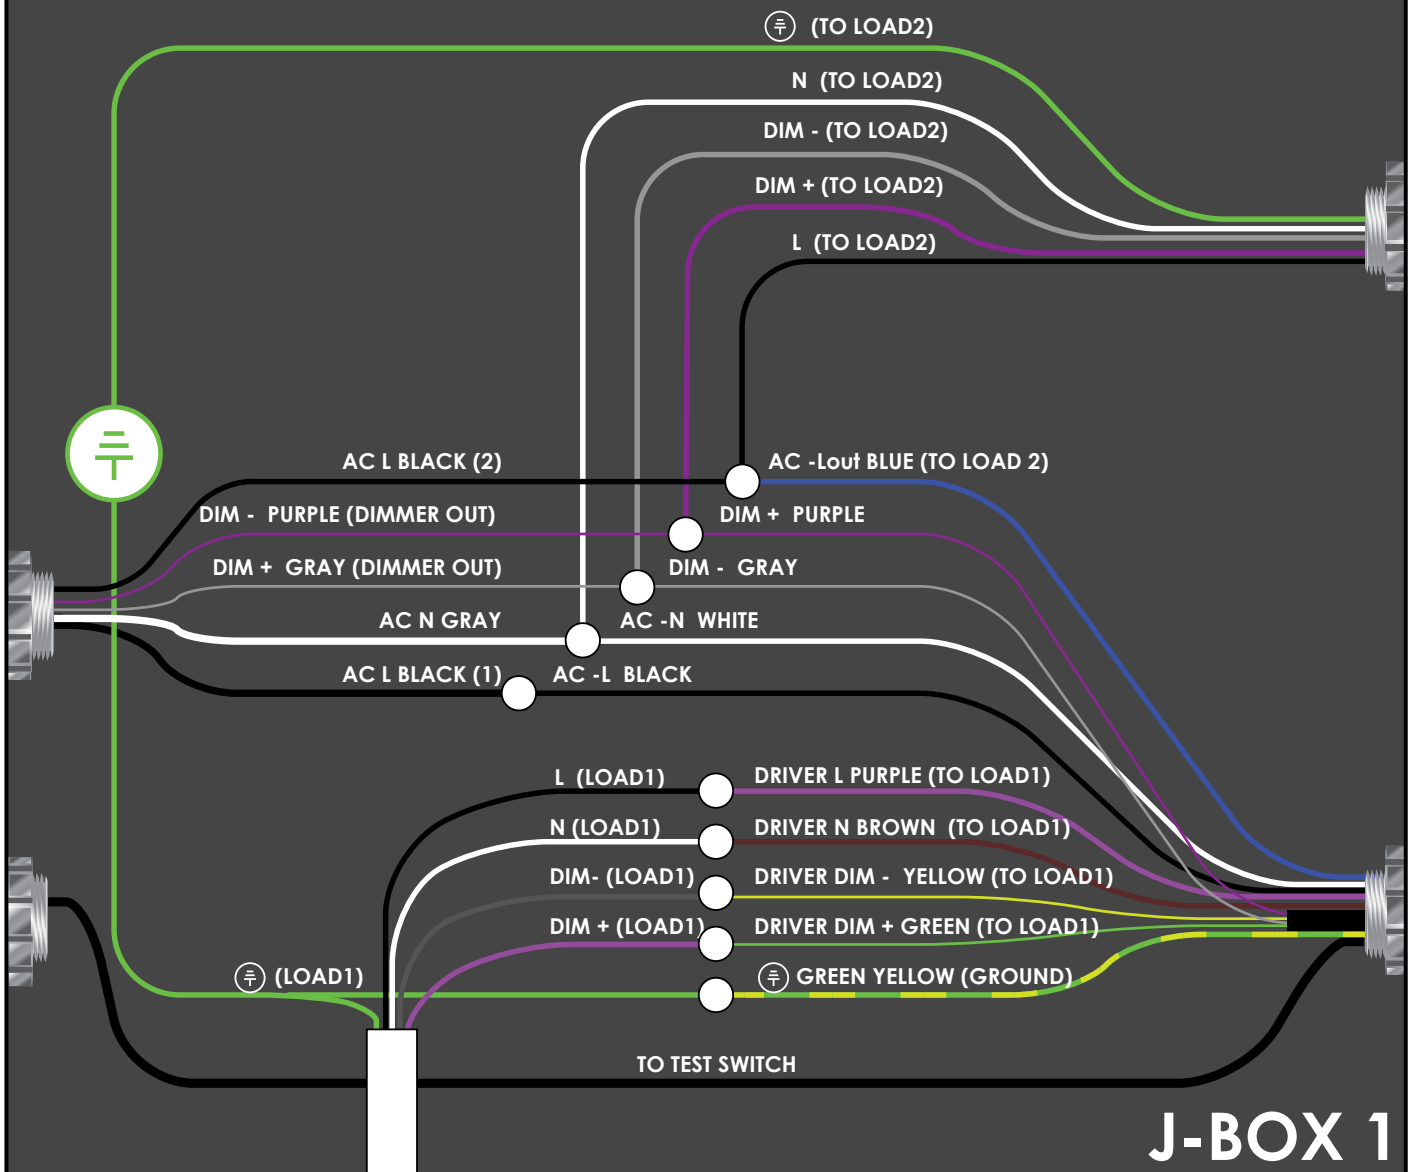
(TO LOAD2)
N (TO LOAD2)
DIM - (TO LOAD2)
DIM + (TO LOAD2)
L (TO LOAD2)

AC L BLACK (2)
AC -Lout BLUE (TO LOAD 2)
DIM - PURPLE (DIMMER OUT)
DIM + PURPLE
DIM + GRAY (DIMMER OUT)
DIM - GRAY
AC N GRAY
AC -N WHITE
AC L BLACK (1)
AC -L BLACK

L (LOAD1)
DRIVER L PURPLE (TO LOAD1)
N (LOAD1)
DRIVER N BROWN (TO LOAD1)
DIM- (LOAD1)
DRIVER DIM - YELLOW (TO LOAD1)
DIM + (LOAD1)
DRIVER DIM + GREEN (TO LOAD1)
(LOAD1)
GREEN YELLOW (GROUND)
TO TEST SWITCH

J-BOX 1